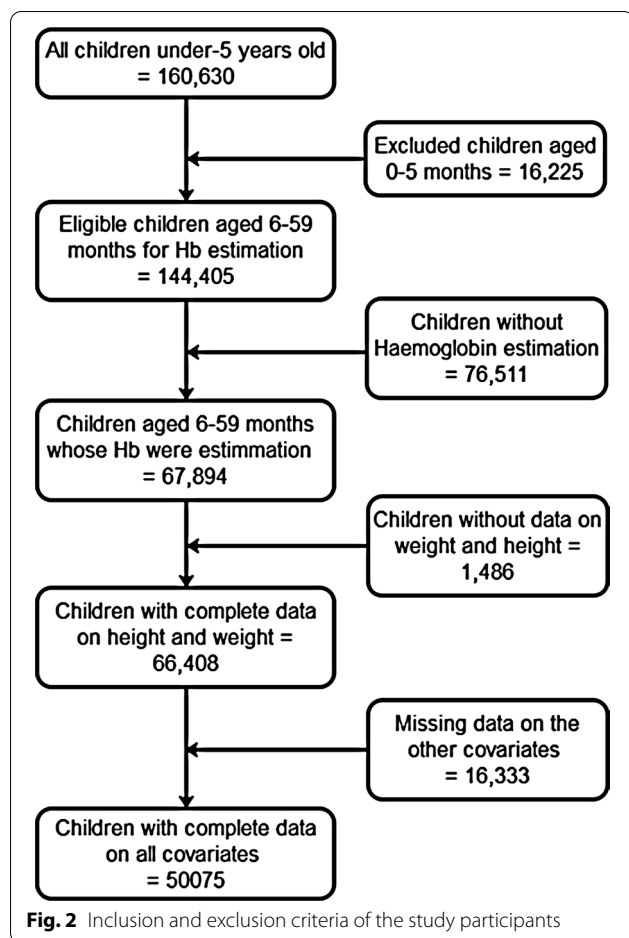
All children under-5 years old = 160,630

Excluded children aged 0-5 months = 16,225

Eligible children aged 6-59 months for Hb estimation = 144,405

Children without Haemoglobin estimation = 76,511

Children aged 6-59 months whose Hb were estimmation = 67,894

Children without data on weight and height = 1,486

Children with complete data on height and weight = 66,408

Missing data on the other covariates = 16,333

Children with complete data on all covariates = 50075

**Fig. 2** Inclusion and exclusion criteria of the study participants